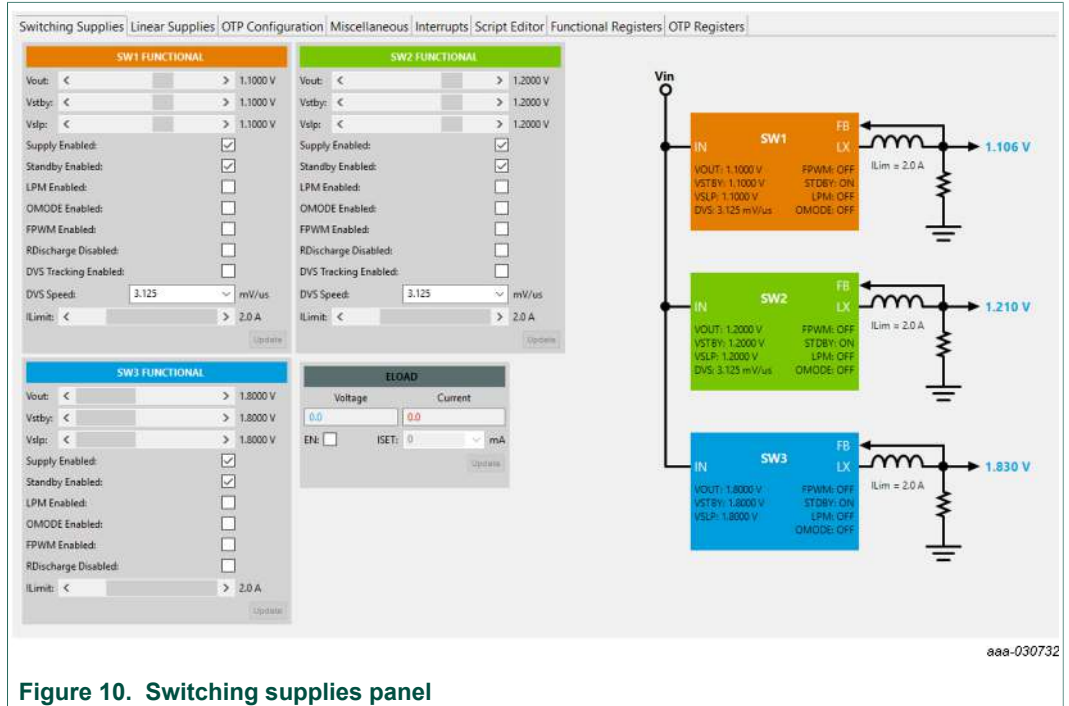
Switching Supplies | Linear Supplies | OTP Configuration | Miscellaneous | Interrupts | Script Editor | Functional Registers | OTP Registers

SW1 FUNCTIONAL

Vout: < > 1.1000 V
Vstby: < > 1.1000 V
Vslp: < > 1.1000 V
Supply Enabled:
Standby Enabled:
LPM Enabled:
OMODE Enabled:
FPWM Enabled:
RDischarge Disabled:
DVS Tracking Enabled:
DVS Speed: 3.125 mV/us
ILimit: < > 2.0 A
Update

SW2 FUNCTIONAL

Vout: < > 1.2000 V
Vstby: < > 1.2000 V
Vslp: < > 1.2000 V
Supply Enabled:
Standby Enabled:
LPM Enabled:
OMODE Enabled:
FPWM Enabled:
RDischarge Disabled:
DVS Tracking Enabled:
DVS Speed: 3.125 mV/us
ILimit: < > 2.0 A
Update

SW3 FUNCTIONAL

Vout: < > 1.8000 V
Vstby: < > 1.8000 V
Vslp: < > 1.8000 V
Supply Enabled:
Standby Enabled:
LPM Enabled:
OMODE Enabled:
FPWM Enabled:
RDischarge Disabled:
ILimit: < > 2.0 A
Update

ELOAD

Voltage Current
0.0 0.0
EN: ISET: 0 mA
Update

Vin

SW1
IN FB LX
VOUT: 1.1000 V FPWM: OFF
VSTBY: 1.1000 V STDBY: ON
VSLP: 1.1000 V LPM: OFF
DVS: 3.125 mV/us OMODE: OFF
ILim = 2.0 A
1.106 V

SW2
IN FB LX
VOUT: 1.2000 V FPWM: OFF
VSTBY: 1.2000 V STDBY: ON
VSLP: 1.2000 V LPM: OFF
DVS: 3.125 mV/us OMODE: OFF
ILim = 2.0 A
1.210 V

SW3
IN FB LX
VOUT: 1.8000 V FPWM: OFF
VSTBY: 1.8000 V STDBY: ON
VSLP: 1.8000 V LPM: OFF
OMODE: OFF
ILim = 2.0 A
1.830 V

aaa-030732

Figure 10. Switching supplies panel